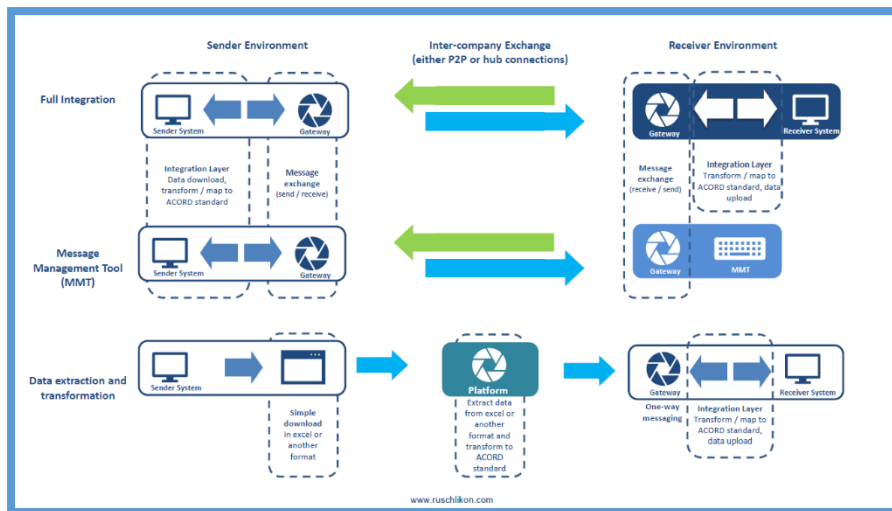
Sender Environment

Inter-company Exchange
(either P2P or hub connections)

Receiver Environment

Full Integration

Sender System

Gateway

Gateway

Receiver System

Integration Layer
Data download, transform / map to ACORD standard

Message exchange
(send / receive)

Message exchange
(receive / send)

Integration Layer
Transform / map to ACORD standard, data upload

Message Management Tool (MMT)

Sender System

Gateway

Gateway

MMT

Data extraction and transformation

Sender System

Platform

Gateway

Receiver System

Simple download in excel or another format

Extract data from excel or another format and transform to ACORD standard

One-way messaging

Integration Layer
Transform / map to ACORD standard, data upload

www.ruschlikon.com